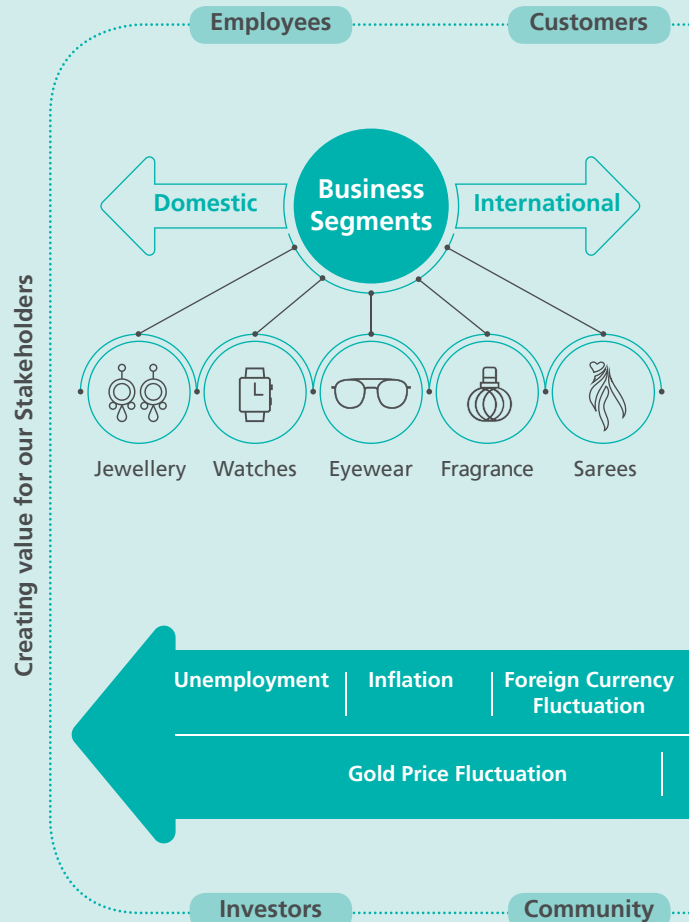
Employees

Customers

Creating value for our Stakeholders

Domestic

Business Segments

International

Jewellery

Watches

Eyewear

Fragrance

Sarees

Unemployment

Inflation

Foreign Currency Fluctuation

Gold Price Fluctuation

Investors

Community